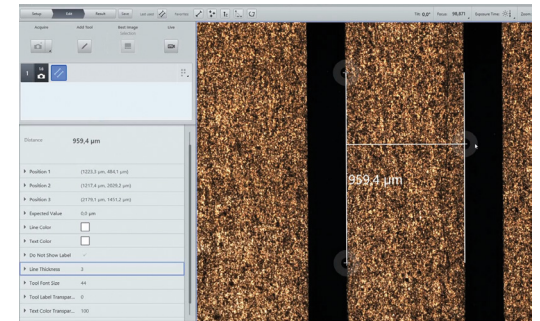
Setup
Edit
Result
Tools
Join Lost
Face Intl

Tilt 0.0°
Focus 99,871
Exposure Time

Acquire
Add Tool
Bask Image
Line

Distance: 959,4 µm

Position 1 (1223,5 µm, 484,1 µm)
Position 2 (1217,4 µm, 2026,2 µm)
Position 3 (2179,1 µm, 1451,2 µm)
Expected Value 0,0 µm
Line Color
Text Color
Do Not Show Label
Line Thickness 3
Tool Font Size 44
Tool Label Transpar... 0
Text Color Transpar... 100

959,4 µm